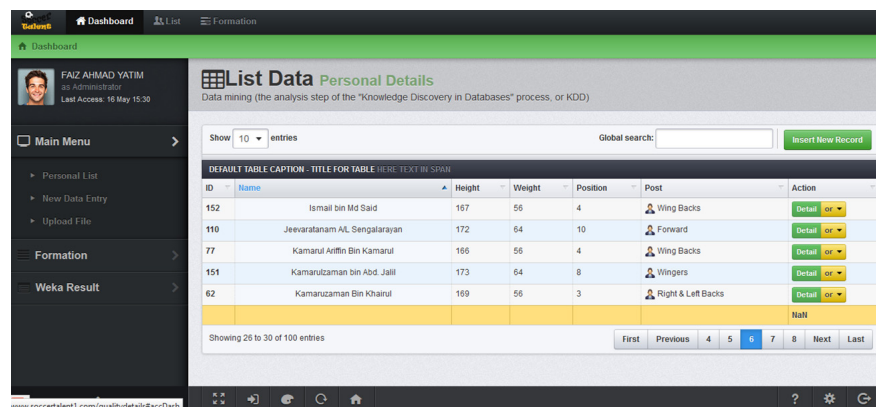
Talent

Dashboard List Formation

Dashboard

FAIZ AHMAD YATIM
as Administrator
Last Access: 16 May 15:30

Main Menu

Personal List
New Data Entry
Upload File

Formation

Weka Result

List Data Personal Details

Data mining (the analysis step of the "Knowledge Discovery in Databases" process, or KDD)

Show 10 entries

Global search:

Insert New Record

DEFAULT TABLE CAPTION - TITLE FOR TABLE HERE TEXT IN SPAN

| ID | Name | Height | Weight | Position | Post | Action |
|---|---|---|---|---|---|---|
| 152 | Ismail bin Md Said | 167 | 56 | 4 | Wing Backs | Detail or |
| 110 | Jeevaratanam A/L Sengalarayan | 172 | 64 | 10 | Forward | Detail or |
| 77 | Kamarul Ariffin Bin Kamarul | 166 | 56 | 4 | Wing Backs | Detail or |
| 151 | Kamarulzaman bin Abd. Jalil | 173 | 64 | 8 | Wingers | Detail or |
| 62 | Kamaruzaman Bin Khairul | 169 | 56 | 3 | Right & Left Backs | Detail or |
| | | | | | | NaN |

Showing 26 to 30 of 100 entries

First Previous 4 5 6 7 8 Next Last

www.soccertalent1.com/qualitydetails#accDash